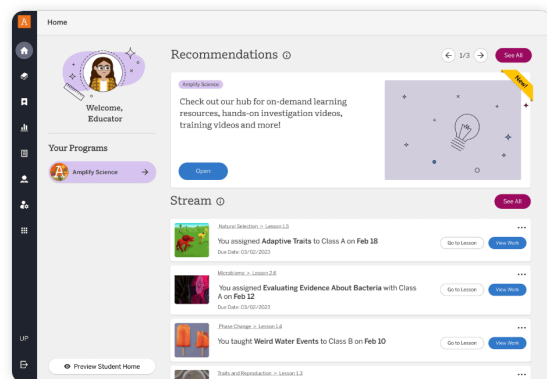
Home

Welcome, Educator

Your Programs

Amplify Science

Preview Student Home

UP

Recommendations

1/3

See All

New!

Amplify Science

Check out our hub for on-demand learning resources, hands-on investigation videos, training videos and more!

Open

Stream

See All

Natural Selection > Lesson 1.5

You assigned **Adaptive Traits** to Class A on **Feb 18**

Due Date: 03/02/2023

Go to Lesson

View Work

Microbiome > Lesson 2.6

You assigned **Evaluating Evidence About Bacteria** with Class A on **Feb 12**

Due Date: 03/02/2023

Go to Lesson

View Work

Phase Change > Lesson 1.4

You taught **Weird Water Events** to Class B on **Feb 10**

Go to Lesson

View Work

Traits and Reproduction > Lesson 1.3